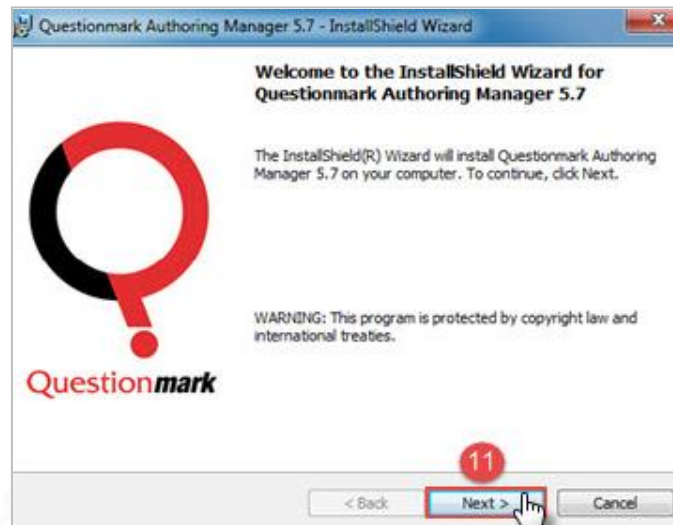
Questionmark Authoring Manager 5.7 - InstallShield Wizard

Welcome to the InstallShield Wizard for Questionmark Authoring Manager 5.7

The InstallShield(R) Wizard will install Questionmark Authoring Manager 5.7 on your computer. To continue, click Next.

WARNING: This program is protected by copyright law and international treaties.

Questionmark

11

< Back

Next >

Cancel